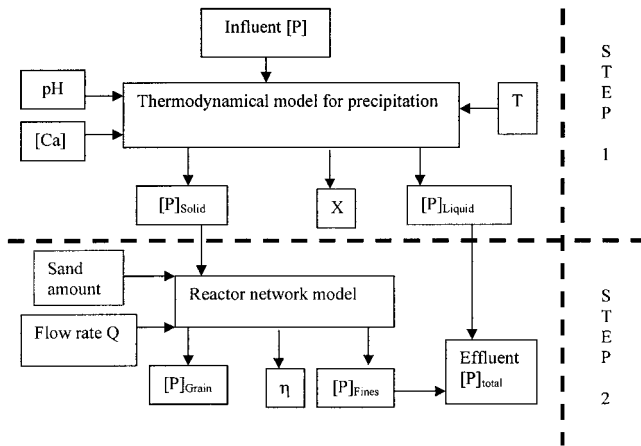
Influent [P]

pH

Thermodynamical model for precipitation

T

[Ca]

$[P]_{Solid}$

X

$[P]_{Liquid}$

S
T
E
P
1

Sand amount

Reactor network model

Flow rate Q

$[P]_{Grain}$

η

$[P]_{Fines}$

Effluent $[P]_{total}$

S
T
E
P
2